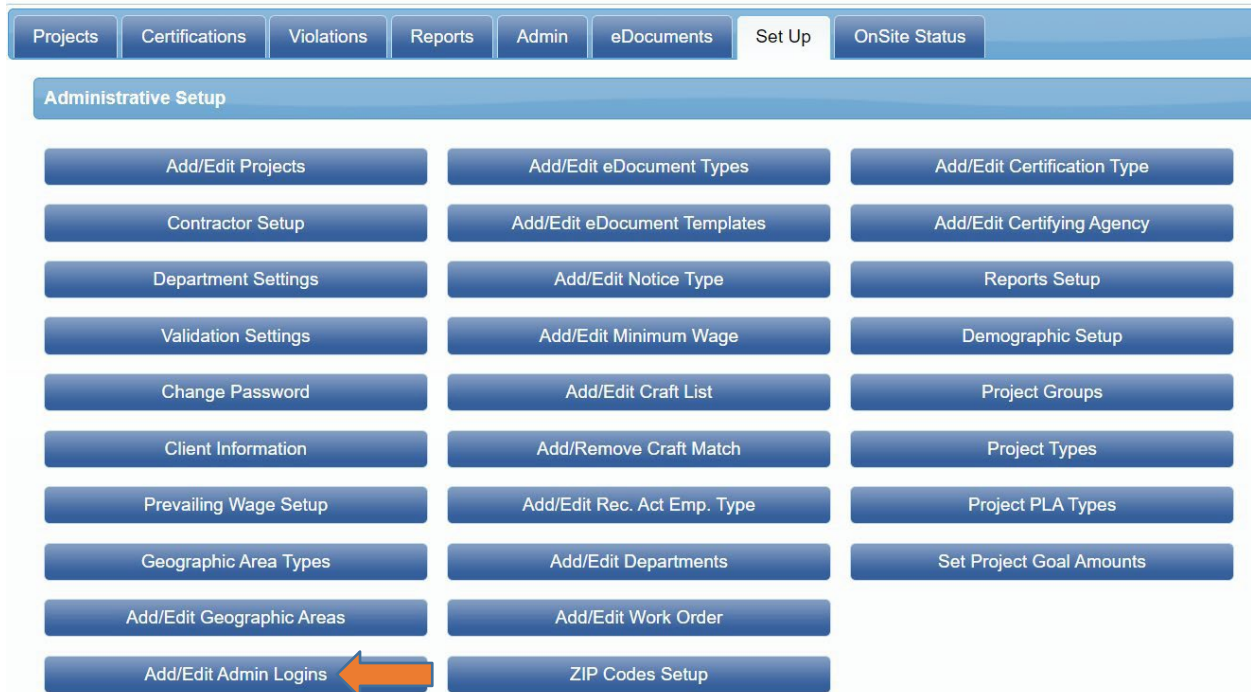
Projects Certifications Violations Reports Admin eDocuments Set Up OnSite Status

Administrative Setup

Add/Edit Projects
Contractor Setup
Department Settings
Validation Settings
Change Password
Client Information
Prevailing Wage Setup
Geographic Area Types
Add/Edit Geographic Areas
Add/Edit Admin Logins

Add/Edit eDocument Types
Add/Edit eDocument Templates
Add/Edit Notice Type
Add/Edit Minimum Wage
Add/Edit Craft List
Add/Remove Craft Match
Add/Edit Rec. Act Emp. Type
Add/Edit Departments
Add/Edit Work Order
ZIP Codes Setup

Add/Edit Certification Type
Add/Edit Certifying Agency
Reports Setup
Demographic Setup
Project Groups
Project Types
Project PLA Types
Set Project Goal Amounts